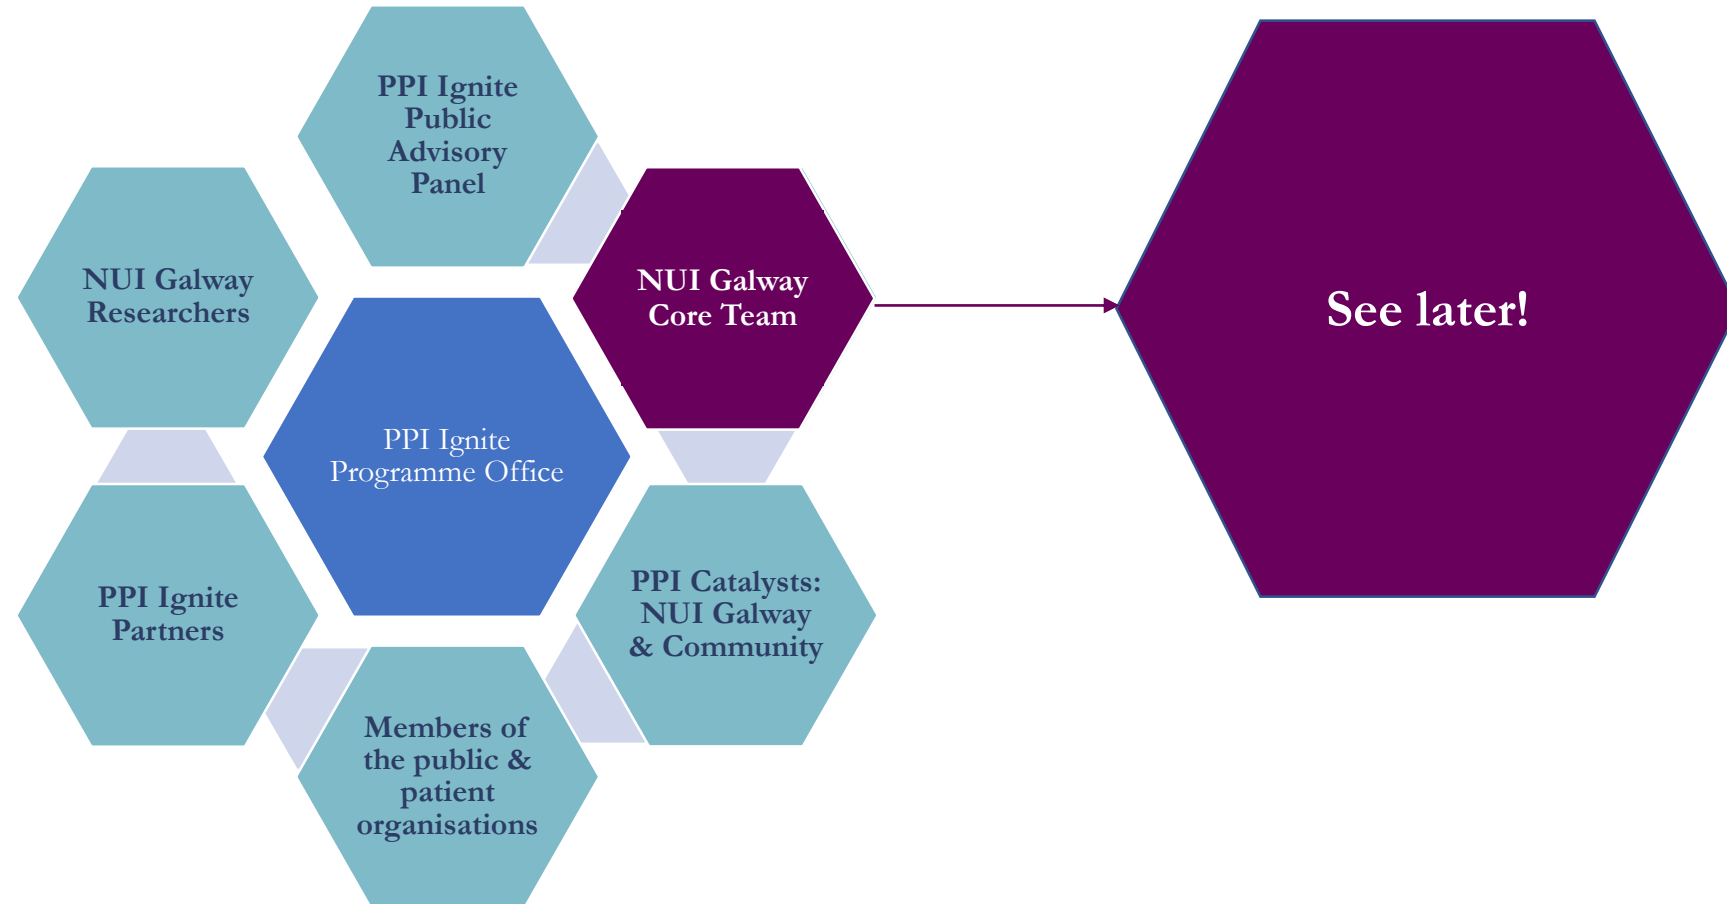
PPI Ignite Public Advisory Panel

NUI Galway Researchers

NUI Galway Core Team

PPI Ignite Programme Office

PPI Ignite Partners

PPI Catalysts: NUI Galway & Community

Members of the public & patient organisations

See later!